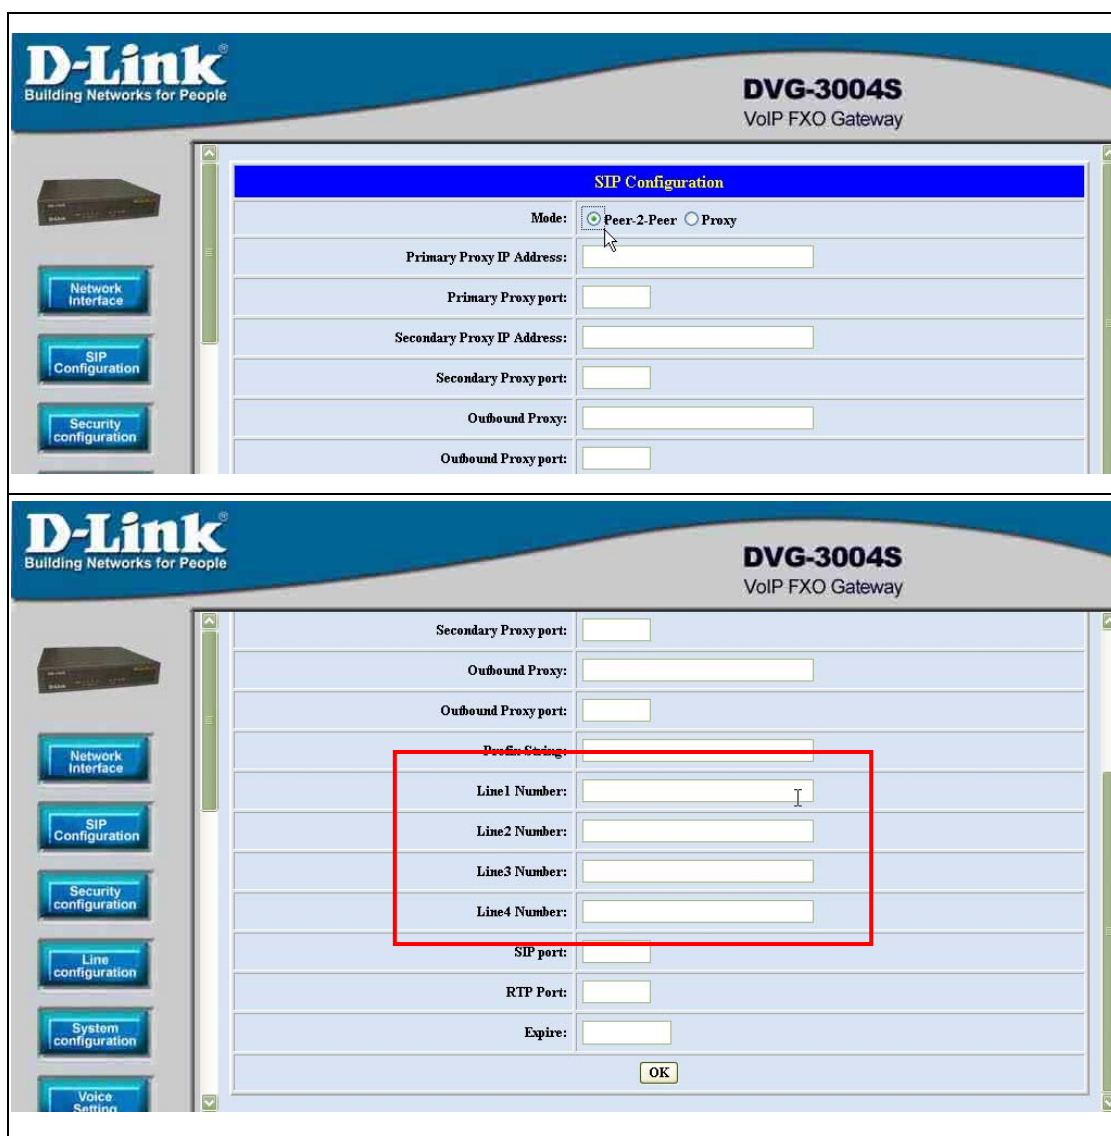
D-Link
Building Networks for People

DVG-3004S
VoIP FXO Gateway

Network Interface
SIP Configuration
Security configuration

SIP Configuration

| | |
|---|---|
| Mode: | Peer-2-Peer Proxy |
| Primary Proxy IP Address: | |
| Primary Proxy port: | |
| Secondary Proxy IP Address: | |
| Secondary Proxy port: | |
| Outbound Proxy: | |
| Outbound Proxy port: | |

D-Link
Building Networks for People

DVG-3004S
VoIP FXO Gateway

Network Interface
SIP Configuration
Security configuration
Line configuration
System configuration
Voice Setting

| | |
|---|---|
| Secondary Proxy port: | |
| Outbound Proxy: | |
| Outbound Proxy port: | |
| Prefix String: | |
| Line1 Number: | |
| Line2 Number: | |
| Line3 Number: | |
| Line4 Number: | |
| SIP port: | |
| RTP Port: | |
| Expire: | |

OK